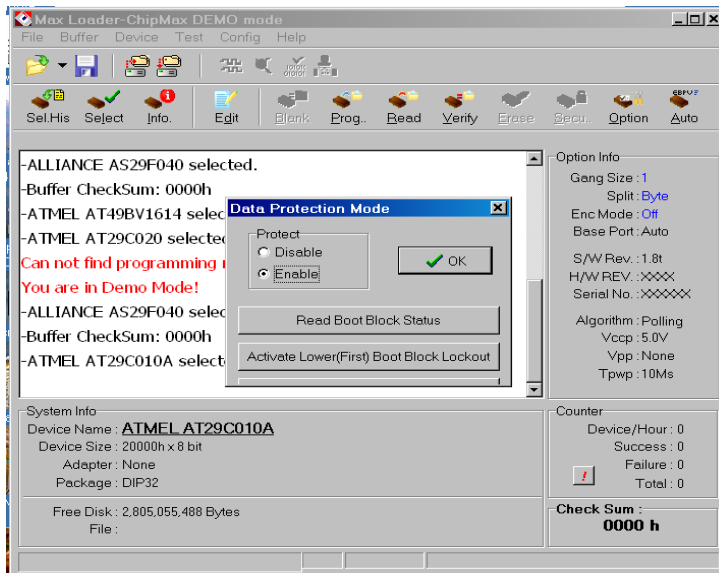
Max Loader-ChipMax DEMO mode

File Buffer Device Test Config Help

Sel.His Select Info. Edit Blank Prog.. Read Verify Erase Secu.. Option Auto

-ALLIANCE AS29F040 selected.
-Buffer CheckSum: 0000h
-ATMEL AT49BV1614 selec
-ATMEL AT29C020 selected
Can not find programming
You are in Demo Mode!
-ALLIANCE AS29F040 selec
-Buffer CheckSum: 0000h
-ATMEL AT29C010A select

Data Protection Mode

Protect
Disable
Enable

OK

Read Boot Block Status

Activate Lower(First) Boot Block Lockout

Option Info
Gang Size : 1
Split : Byte
Enc Mode : Off
Base Port : Auto
S/W Rev. : 1.8t
H/W REV. : XXXX
Serial No. : XXXXX
Algorithm : Polling
Vccp : 5.0V
Vpp : None
Tpwp : 10Ms

System Info
Device Name : ATMEL AT29C010A
Device Size : 20000h x 8 bit
Adapter : None
Package : DIP32

Free Disk : 2,805,055,488 Bytes
File :

Counter
Device/Hour : 0
Success : 0
Failure : 0
Total : 0

Check Sum :
0000 h